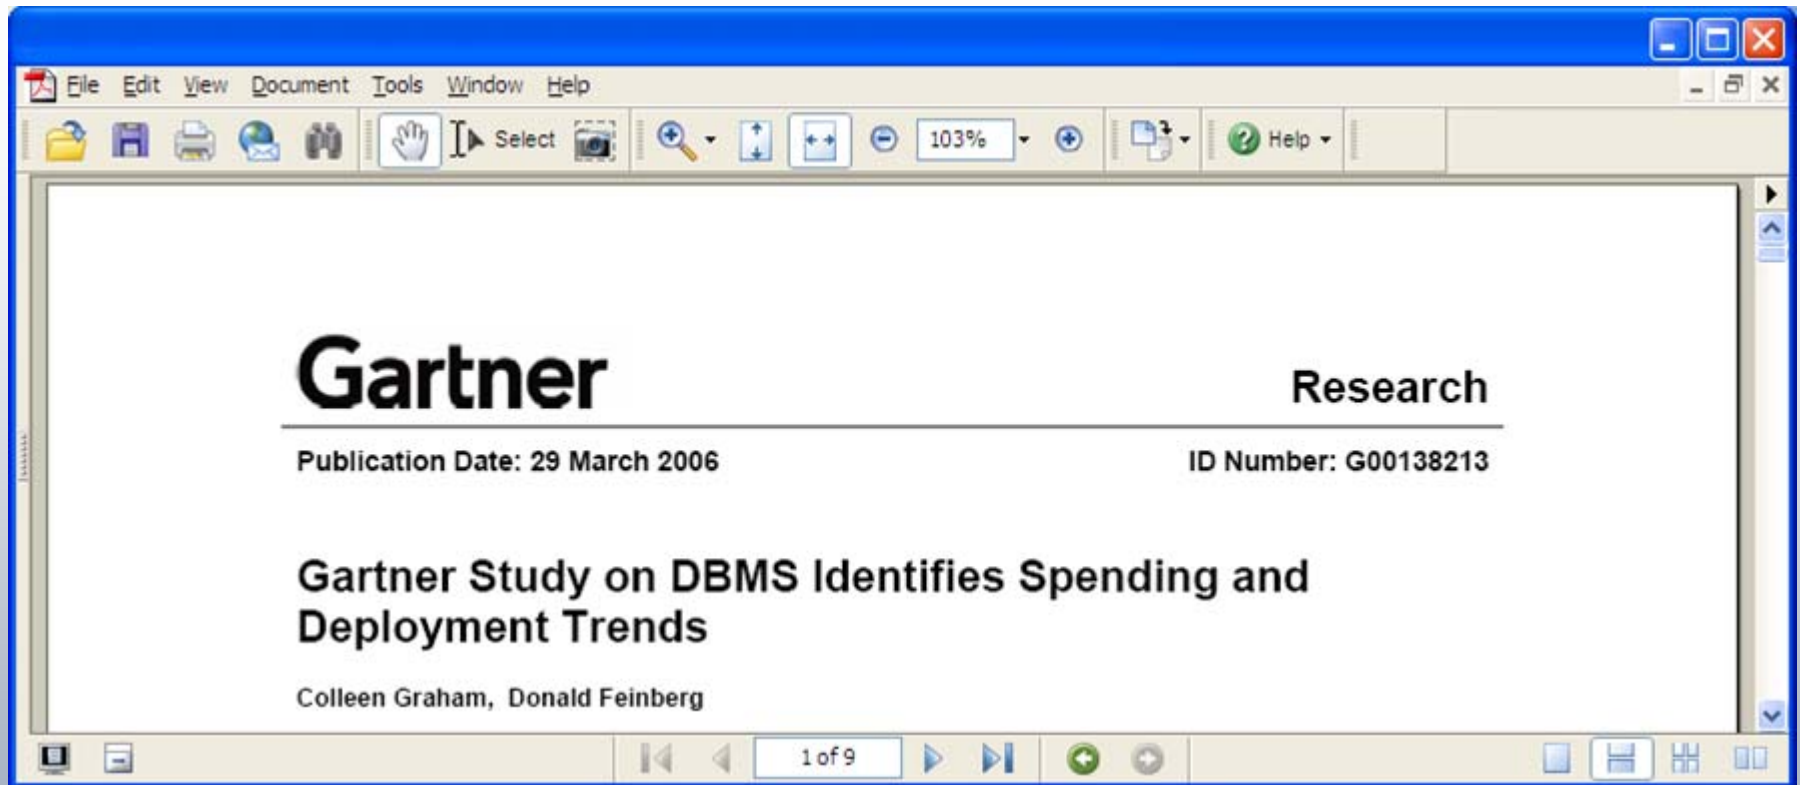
File Edit View Document Tools Window Help

Select 103% Help

Gartner

Research

Publication Date: 29 March 2006

ID Number: G00138213

Gartner Study on DBMS Identifies Spending and Deployment Trends

Colleen Graham, Donald Feinberg

1 of 9